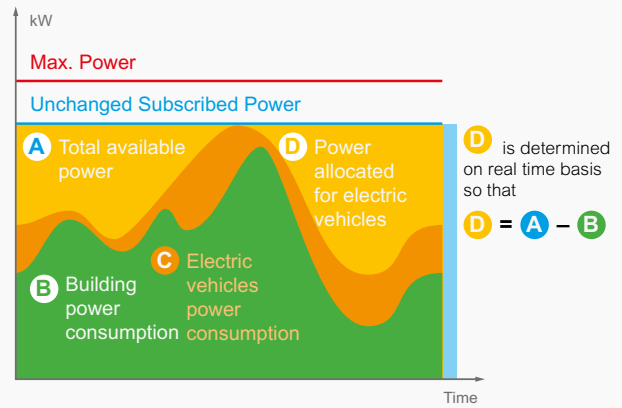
kW

Max. Power

Unchanged Subscribed Power

A Total available power

D Power allocated for electric vehicles

D is determined on real time basis so that

D = A – B

C Electric vehicles power consumption

B Building power consumption

Time